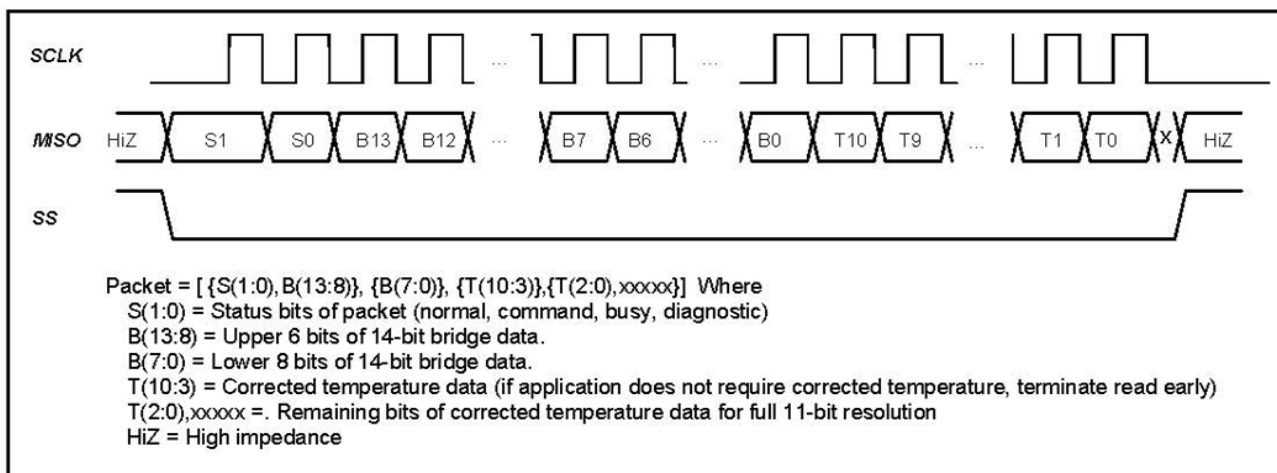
SCLK

MISO HiZ S1 S0 B13 B12 ... B7 B6 ... B0 T10 T9 ... T1 T0 X HiZ

SS

Packet = [ {S(1:0), B(13:8)}, {B(7:0)}, {T(10:3)},{T(2:0), xxxxx}] Where
S(1:0) = Status bits of packet (normal, command, busy, diagnostic)
B(13:8) = Upper 6 bits of 14-bit bridge data.
B(7:0) = Lower 8 bits of 14-bit bridge data.
T(10:3) = Corrected temperature data (if application does not require corrected temperature, terminate read early)
T(2:0),xxxxx =. Remaining bits of corrected temperature data for full 11-bit resolution
HiZ = High impedance